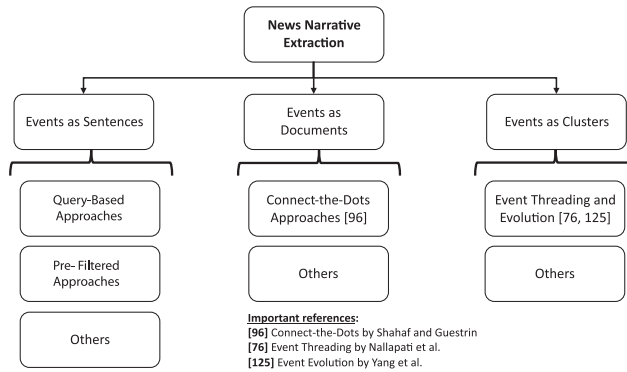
News Narrative Extraction

Events as Sentences

Query-Based Approaches

Pre- Filtered Approaches

Others

Events as Documents

Connect-the-Dots Approaches [96]

Others

Events as Clusters

Event Threading and Evolution [76, 125]

Others

Important references:
[96] Connect-the-Dots by Shahaf and Guestrin
[76] Event Threading by Nallapati et al.
[125] Event Evolution by Yang et al.